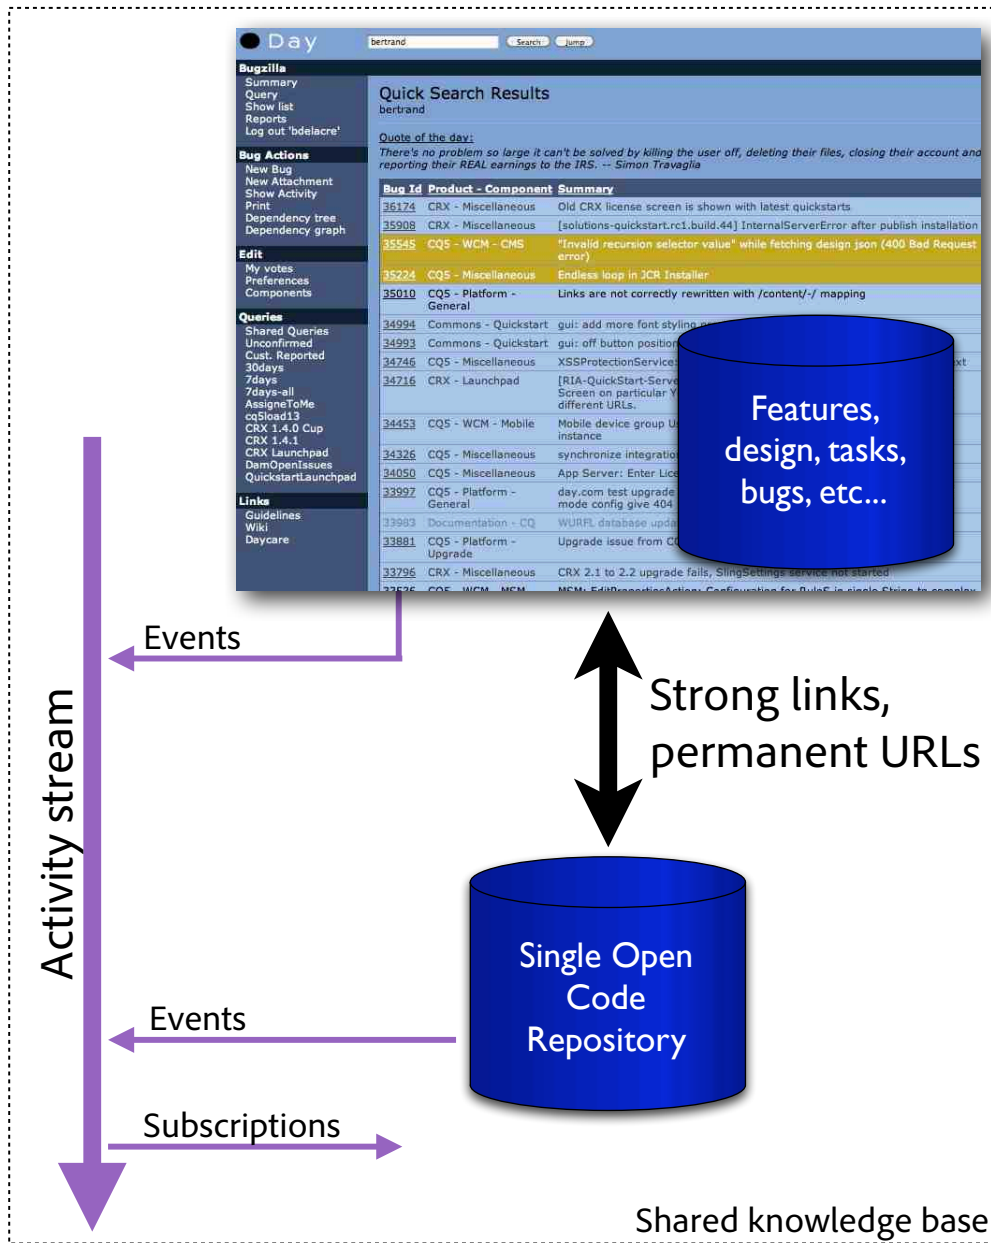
Day

bertrand Search Jump

Bugzilla
Summary
Query
Show list
Reports
Log out 'bdelacre'

Bug Actions
New Bug
New Attachment
Show Activity
Print
Dependency tree
Dependency graph

Edit
My votes
Preferences
Components

Queries
Shared Queries
Unconfirmed
Cust. Reported
30days
7days
7days-all
AssigneToMe
cq5load13
CRX 1.4.0 Cup
CRX 1.4.1
CRX Launchpad
DamOpenIssues
QuickstartLaunchpad

Links
Guidelines
Wiki
Daycare

Quick Search Results
bertrand

Quote of the day:
There's no problem so large it can't be solved by killing the user off, deleting their files, closing their account and reporting their REAL earnings to the IRS. -- Simon Travaglia

| Bug Id | Product - Component | Summary |
|---|---|---|
| 36174 | CRX - Miscellaneous | Old CRX license screen is shown with latest quickstarts |
| 35908 | CRX - Miscellaneous | [solutions-quickstart.rc1.build.44] InternalServerError after publish installation |
| 35545 | CQ5 - WCM - CMS | "Invalid recursion selector value" while fetching design json (400 Bad Request error) |
| 35224 | CQ5 - Miscellaneous | Endless loop in JCR Installer |
| 35010 | CQ5 - Platform - General | Links are not correctly rewritten with /content/-/ mapping |
| 34994 | Commons - Quickstart | gui: add more font styling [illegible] |
| 34993 | Commons - Quickstart | gui: off button position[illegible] |
| 34746 | CQ5 - Miscellaneous | XSSProtectionService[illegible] |
| 34716 | CRX - Launchpad | [RIA-QuickStart-Serve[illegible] Screen on particular Y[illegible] different URLs. |
| 34453 | CQ5 - WCM - Mobile | Mobile device group U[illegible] instance |
| 34326 | CQ5 - Miscellaneous | synchronize integratio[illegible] |
| 34050 | CQ5 - Miscellaneous | App Server: Enter Lic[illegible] |
| 33997 | CQ5 - Platform - General | day.com test upgrade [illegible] mode config give 404 |
| 33983 | Documentation - CQ | WURFL database upd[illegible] |
| 33881 | CQ5 - Platform - Upgrade | Upgrade issue from C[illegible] |
| 33796 | CRX - Miscellaneous | CRX 2.1 to 2.2 upgrade fails, SlingSettings service not started |

Features, design, tasks, bugs, etc...

Events

Strong links, permanent URLs

Activity stream

Single Open Code Repository

Events

Subscriptions

Shared knowledge base